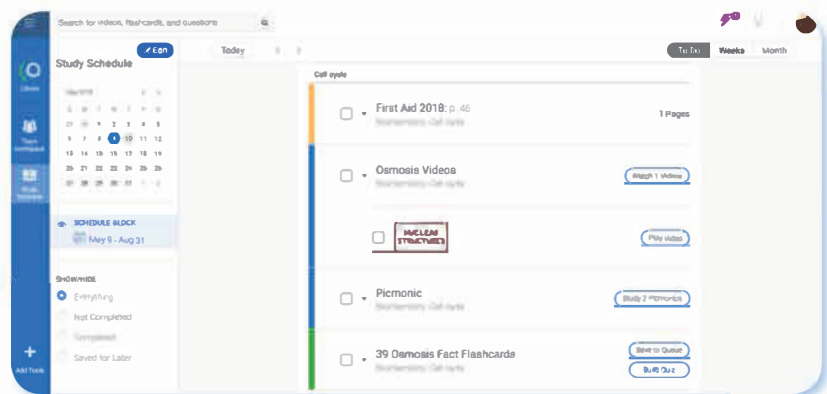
Search for videos, flashcards, and questions

Study Schedule

Edit

May 2018

| S | M | T | W | T | F | S |
|---|---|---|---|---|---|---|
| 29 | 30 | 1 | 2 | 3 | 4 | 5 |
| 6 | 7 | 8 | 9 | 10 | 11 | 12 |
| 13 | 14 | 15 | 16 | 17 | 18 | 19 |
| 20 | 21 | 22 | 23 | 24 | 25 | 26 |
| 27 | 28 | 29 | 30 | 31 | 1 | 2 |

SCHEDULE BLOCK
May 9 - Aug 31

SHOW/HIDE
Everything
Not Completed
Completed
Saved for Later

Add Tools

Today

Today Weeks Month

Cell cycle

First Aid 2018: p. 46
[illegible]
1 Pages

Osmosis Videos
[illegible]
Watch 1 Videos

NUCLEAR STRUCTURES
Play video

Picmonic
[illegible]
Study 2 Picmonics

39 Osmosis Fact Flashcards
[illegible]
Save to Queue
Build Quiz